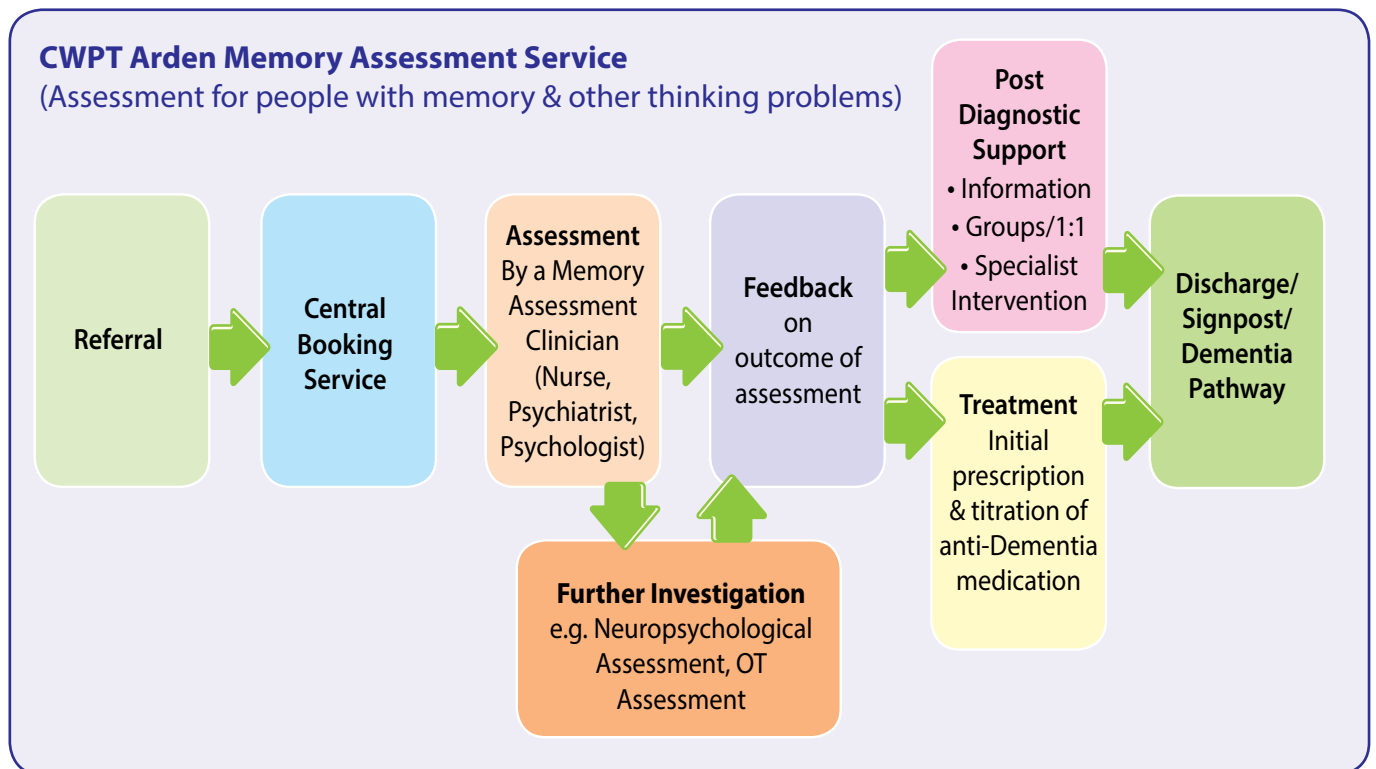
CWPT Arden Memory Assessment Service
(Assessment for people with memory & other thinking problems)

Referral

Central Booking Service

Assessment
By a Memory Assessment Clinician (Nurse, Psychiatrist, Psychologist)

Further Investigation
e.g. Neuropsychological Assessment, OT Assessment

Feedback
on outcome of assessment

Post Diagnostic Support
• Information
• Groups/1:1
• Specialist Intervention

Treatment
Initial prescription & titration of anti-Dementia medication

Discharge/ Signpost/ Dementia Pathway